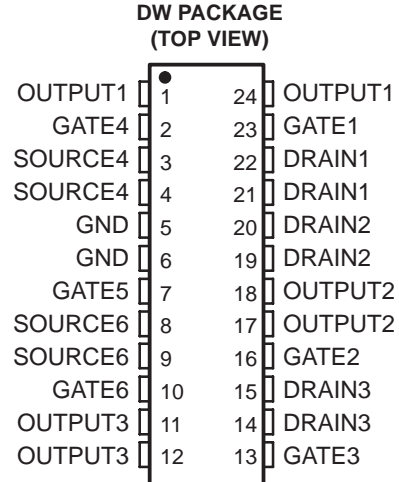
DW PACKAGE
(TOP VIEW)

OUTPUT1 1 24 OUTPUT1
GATE4 2 23 GATE1
SOURCE4 3 22 DRAIN1
SOURCE4 4 21 DRAIN1
GND 5 20 DRAIN2
GND 6 19 DRAIN2
GATE5 7 18 OUTPUT2
SOURCE6 8 17 OUTPUT2
SOURCE6 9 16 GATE2
GATE6 10 15 DRAIN3
OUTPUT3 11 14 DRAIN3
OUTPUT3 12 13 GATE3